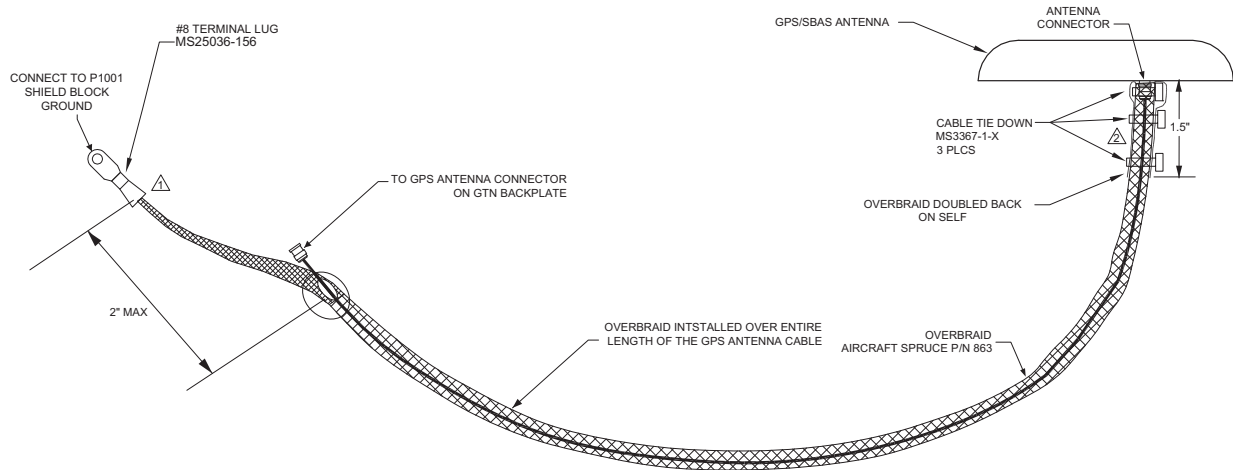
#8 TERMINAL LUG
MS25036-156

CONNECT TO P1001
SHIELD BLOCK
GROUND

1

TO GPS ANTENNA CONNECTOR
ON GTN BACKPLATE

2" MAX

GPS/SBAS ANTENNA

ANTENNA
CONNECTOR

CABLE TIE DOWN
MS3367-1-X
3 PLCS

2

1.5"

OVERBRAID DOUBLED BACK
ON SELF

OVERBRAID INTSTALLED OVER ENTIRE
LENGTH OF THE GPS ANTENNA CABLE

OVERBRAID
AIRCRAFT SPRUCE P/N 863